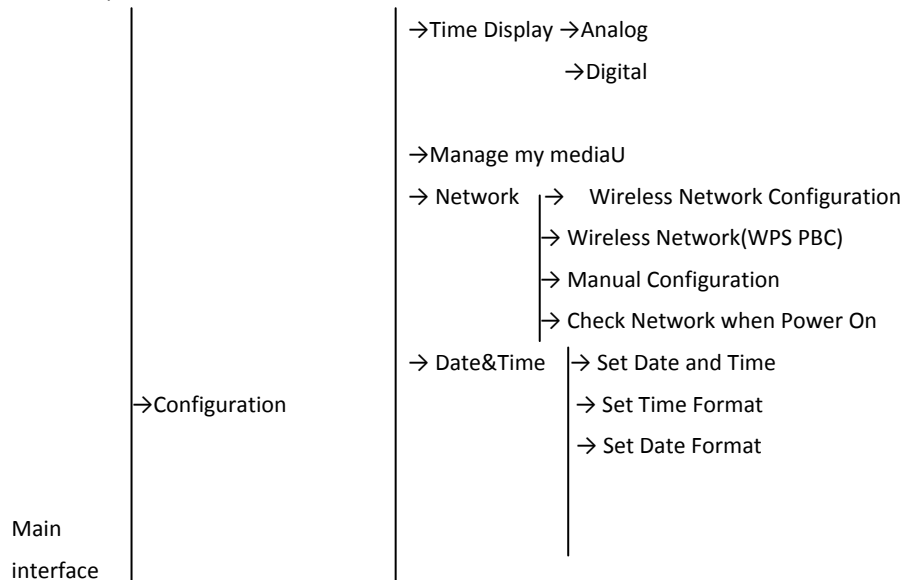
→Time Display →Analog
→Digital

→Manage my mediaU
→ Network → Wireless Network Configuration
→ Wireless Network(WPS PBC)
→ Manual Configuration
→ Check Network when Power On
→ Date&Time → Set Date and Time
→ Set Time Format
→ Set Date Format

→Configuration

Main interface